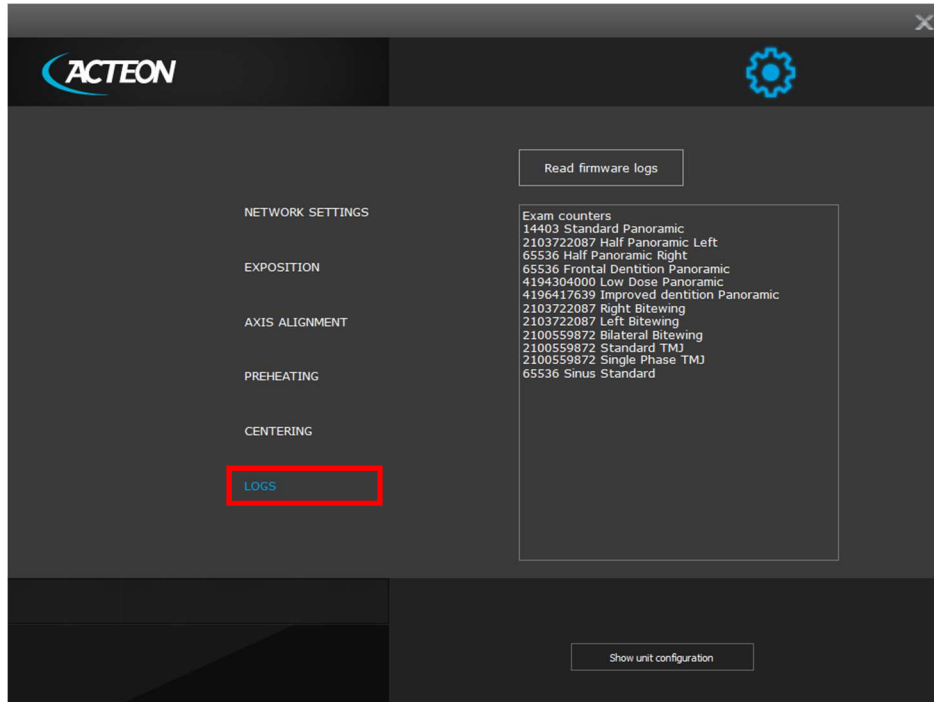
ACTEON

Read firmware logs

NETWORK SETTINGS

EXPOSITION

AXIS ALIGNMENT

PREHEATING

CENTERING

LOGS

Exam counters
14403 Standard Panoramic
2103722087 Half Panoramic Left
65536 Half Panoramic Right
65536 Frontal Dentition Panoramic
4194304000 Low Dose Panoramic
4196417639 Improved dentition Panoramic
2103722087 Right Bitewing
2103722087 Left Bitewing
2100559872 Bilateral Bitewing
2100559872 Standard TMJ
2100559872 Single Phase TMJ
65536 Sinus Standard

Show unit configuration